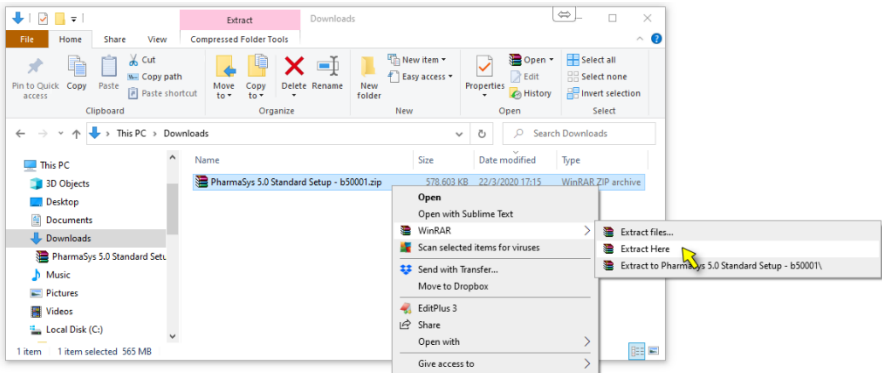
Extract Downloads

File Home Share View Compressed Folder Tools

Pin to Quick access Copy Paste Cut Copy path Paste shortcut
Clipboard

Move to Copy to Delete Rename
Organize

New folder New item Easy access
New

Properties Open Edit History
Open

Select all Select none Invert selection
Select

This PC > Downloads

Search Downloads

This PC
3D Objects
Desktop
Documents
Downloads
PharmaSys 5.0 Standard Setu
Music
Pictures
Videos
Local Disk (C:)

| Name | Size | Date modified | Type |
|---|---|---|---|
| PharmaSys 5.0 Standard Setup - b50001.zip | 578,603 KB | 22/3/2020 17:15 | WinRAR ZIP archive |

Open
Open with Sublime Text
WinRAR
Scan selected items for viruses
Send with Transfer...
Move to Dropbox
EditPlus 3
Share
Open with
Give access to

Extract files...
Extract Here
Extract to PharmaSys 5.0 Standard Setup - b50001\

1 item 1 item selected 565 MB